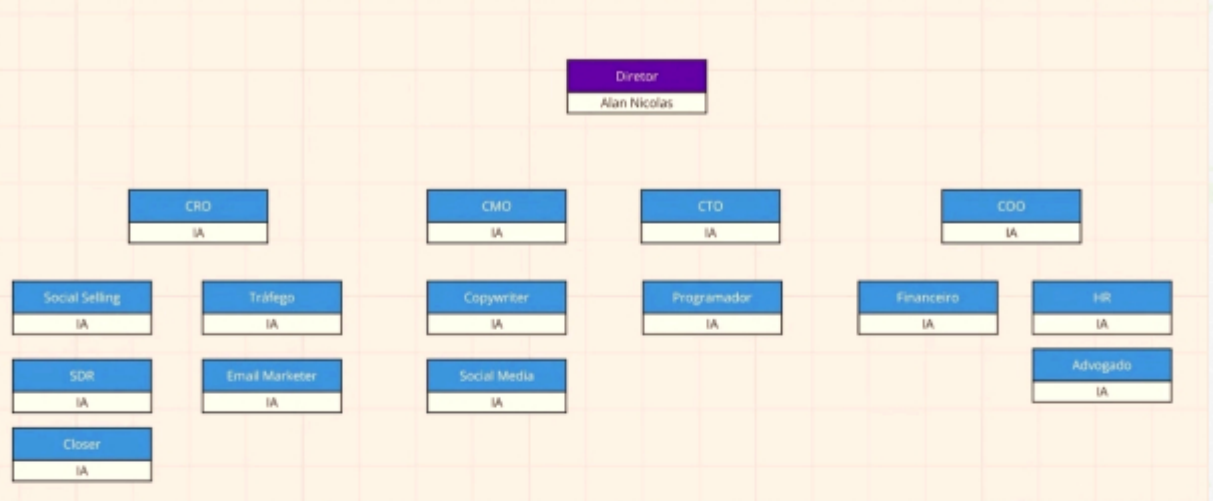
Diretor
Alan Nicolas

CRO
IA

CMO
IA

CTO
IA

COO
IA

Social Selling
IA

Tráfego
IA

Copywriter
IA

Programador
IA

Financeiro
IA

HR
IA

SDR
IA

Email Marketer
IA

Social Media
IA

Advogado
IA

Closer
IA